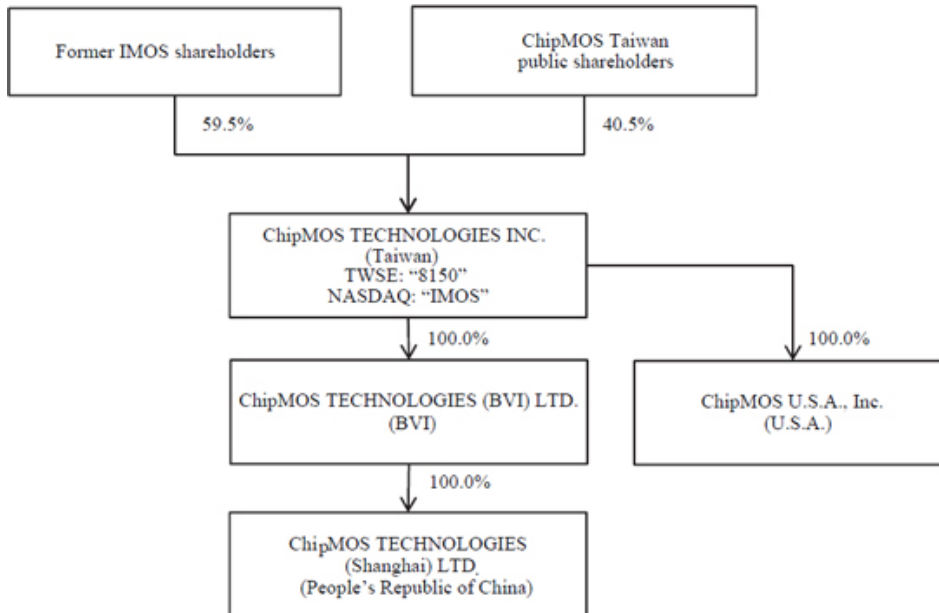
Former IMOS shareholders

ChipMOS Taiwan public shareholders

59.5%

40.5%

ChipMOS TECHNOLOGIES INC. (Taiwan) TWSE: "8150" NASDAQ: "IMOS"

100.0%

100.0%

ChipMOS TECHNOLOGIES (BVI) LTD. (BVI)

ChipMOS U.S.A., Inc. (U.S.A.)

100.0%

ChipMOS TECHNOLOGIES (Shanghai) LTD. (People's Republic of China)